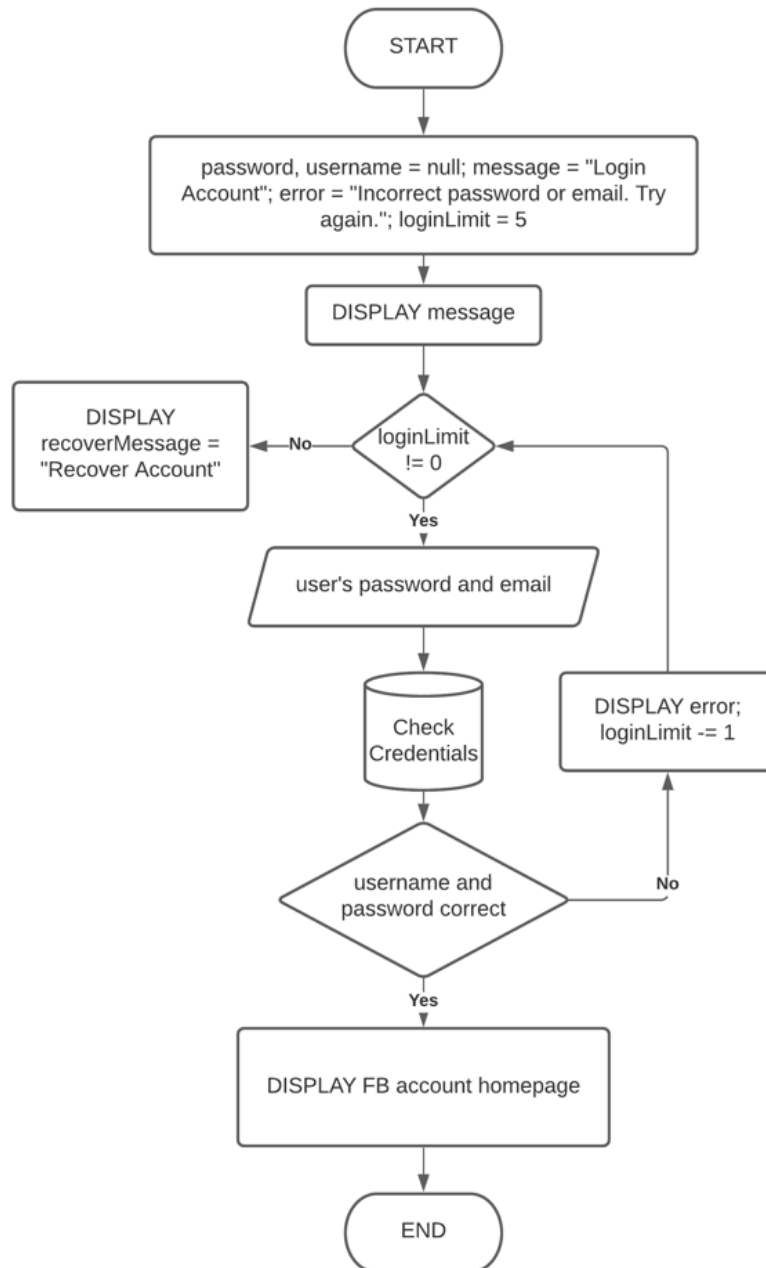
START

password, username = null; message = "Login Account"; error = "Incorrect password or email. Try again."; loginLimit = 5

DISPLAY message

DISPLAY recoverMessage = "Recover Account"

No

loginLimit != 0

Yes

user's password and email

Check Credentials

DISPLAY error; loginLimit -= 1

username and password correct

No

Yes

DISPLAY FB account homepage

END